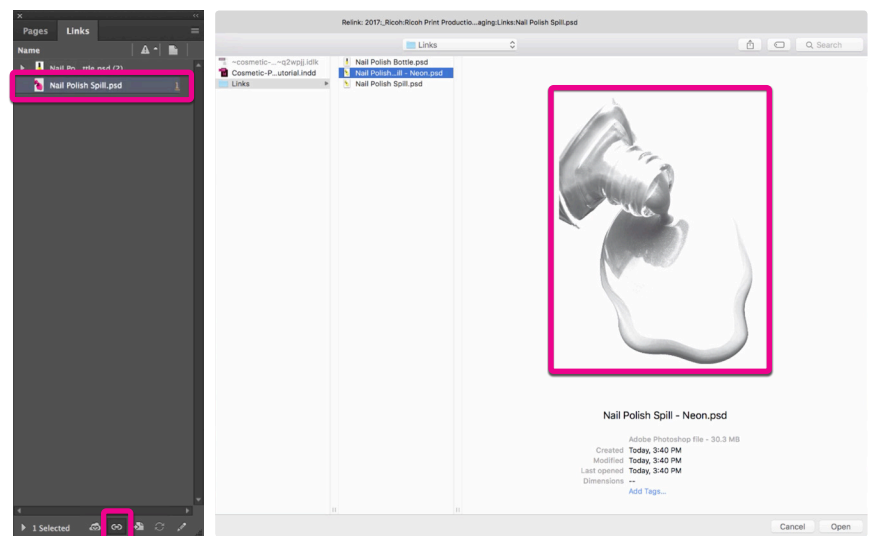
Pages Links

Name

Nail Po...ttle.psd (2)

Nail Polish Spill.psd

1 Selected

Relink: 2017:_Ricoh:Ricoh Print Productio...aging:Links:Nail Polish Spill.psd

Links

Search

~cosmetic-...~q2wpjj.idlk
Cosmetic-P...utorial.indd
Links

Nail Polish Bottle.psd
Nail Polish...ill - Neon.psd
Nail Polish Spill.psd

Nail Polish Spill - Neon.psd

Adobe Photoshop file - 30.3 MB
Created Today, 3:40 PM
Modified Today, 3:40 PM
Last opened Today, 3:40 PM
Dimensions --
Add Tags...

Cancel Open